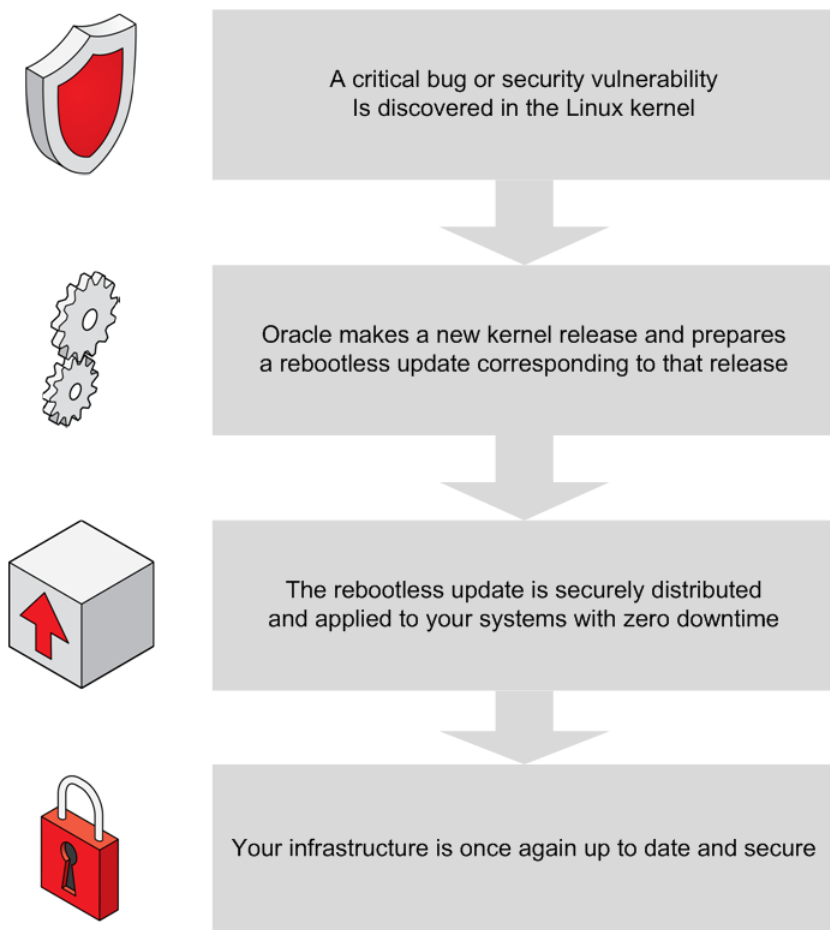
A critical bug or security vulnerability Is discovered in the Linux kernel

Oracle makes a new kernel release and prepares a rebootless update corresponding to that release

The rebootless update is securely distributed and applied to your systems with zero downtime

Your infrastructure is once again up to date and secure